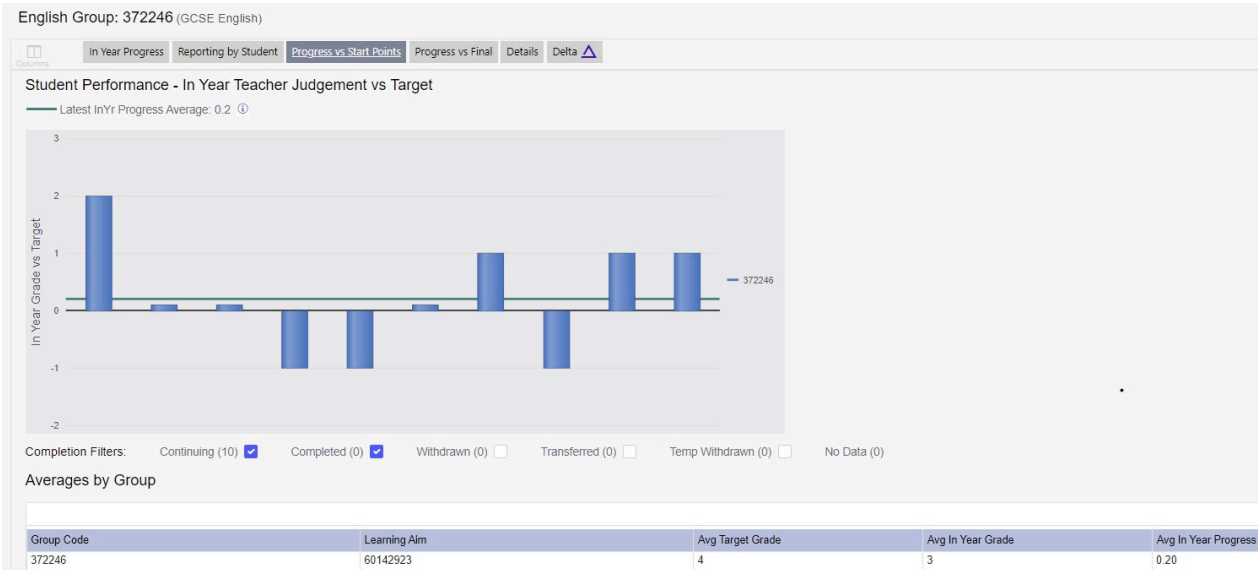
English Group: 372246 (GCSE English)

Columns

In Year Progress | Reporting by Student | Progress vs Start Points | Progress vs Final | Details | Delta

Student Performance - In Year Teacher Judgement vs Target

Latest InYr Progress Average: 0.2 ⓘ

3
2
1
0
-1
-2

In Year Grade vs Target

372246

Completion Filters: Continuing (10) Completed (0) Withdrawn (0) Transferred (0) Temp Withdrawn (0) No Data (0)

Averages by Group

| Group Code | Learning Aim | Avg Target Grade | Avg In Year Grade | Avg In Year Progress |
|---|---|---|---|---|
| 372246 | 60142923 | 4 | 3 | 0.20 |